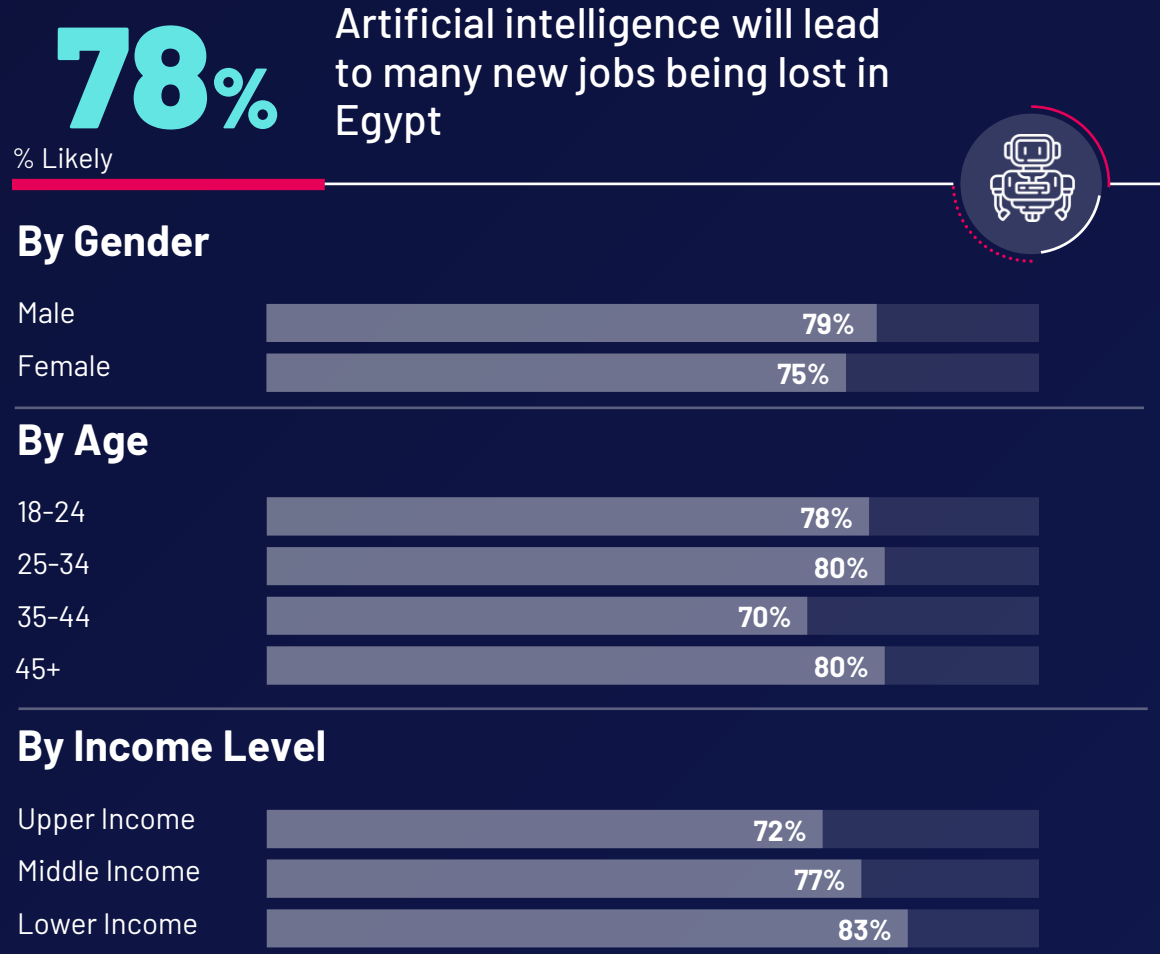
78%

% Likely

Artificial intelligence will lead to many new jobs being lost in Egypt

By Gender

| | |
|---|---|
| Male | 79% |
| Female | 75% |

By Age

| | |
|---|---|
| 18-24 | 78% |
| 25-34 | 80% |
| 35-44 | 70% |
| 45+ | 80% |

By Income Level

| | |
|---|---|
| Upper Income | 72% |
| Middle Income | 77% |
| Lower Income | 83% |